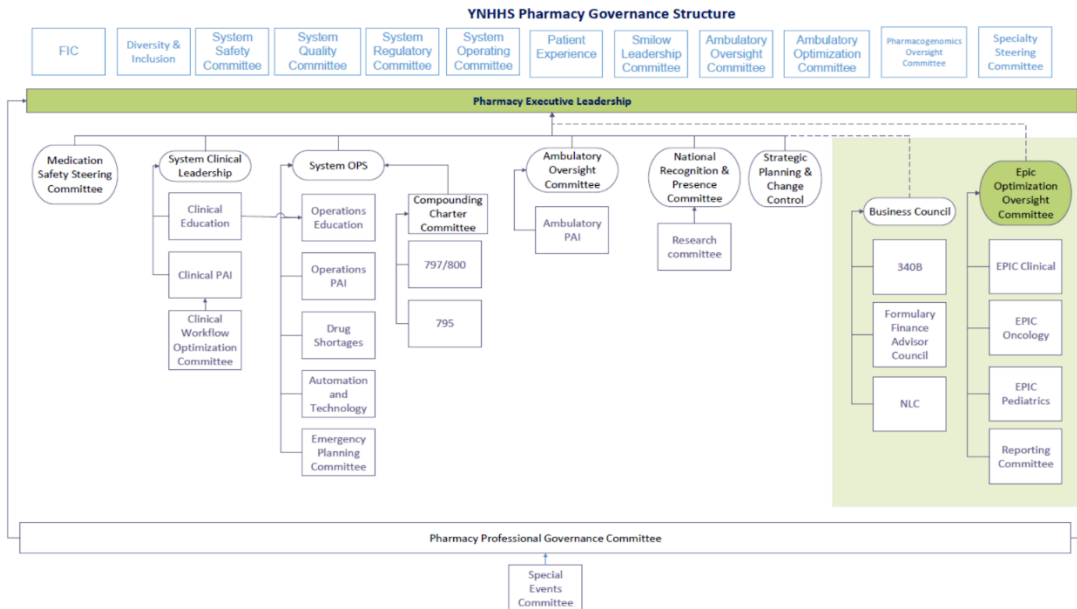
YNHHS Pharmacy Governance Structure

FIC

Diversity & Inclusion

System Safety Committee

System Quality Committee

System Regulatory Committee

System Operating Committee

Patient Experience

Smilow Leadership Committee

Ambulatory Oversight Committee

Ambulatory Optimization Committee

Pharmacogenomics Oversight Committee

Specialty Steering Committee

Pharmacy Executive Leadership

Medication Safety Steering Committee

System Clinical Leadership

Clinical Education

Clinical PAI

Clinical Workflow Optimization Committee

System OPS

Operations Education

Operations PAI

Drug Shortages

Automation and Technology

Emergency Planning Committee

Compounding Charter Committee

797/800

795

Ambulatory Oversight Committee

Ambulatory PAI

National Recognition & Presence Committee

Research committee

Strategic Planning & Change Control

Business Council

340B

Formulary Finance Advisor Council

NLC

Epic Optimization Oversight Committee

EPIC Clinical

EPIC Oncology

EPIC Pediatrics

Reporting Committee

Pharmacy Professional Governance Committee

Special Events Committee